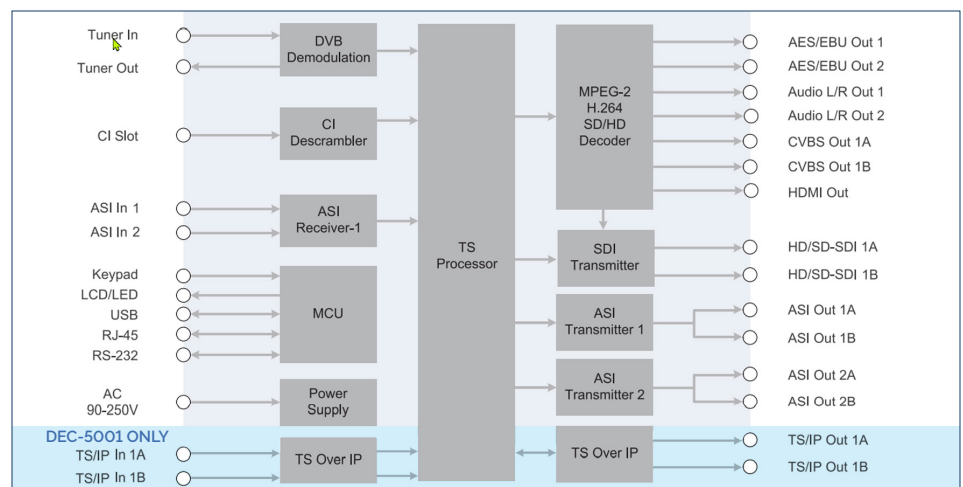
Tuner In
Tuner Out
CI Slot
ASI In 1
ASI In 2
Keypad
LCD/LED
USB
RJ-45
RS-232
AC
90-250V
DEC-5001 ONLY
TS/IP In 1A
TS/IP In 1B

DVB
Demodulation

CI
Descrambler

ASI
Receiver-1

MCU

Power
Supply

TS Over IP

TS
Processor

MPEG-2
H.264
SD/HD
Decoder

SDI
Transmitter

ASI
Transmitter 1

ASI
Transmitter 2

TS Over IP

AES/EBU Out 1
AES/EBU Out 2
Audio L/R Out 1
Audio L/R Out 2
CVBS Out 1A
CVBS Out 1B
HDMI Out
HD/SD-SDI 1A
HD/SD-SDI 1B
ASI Out 1A
ASI Out 1B
ASI Out 2A
ASI Out 2B
TS/IP Out 1A
TS/IP Out 1B